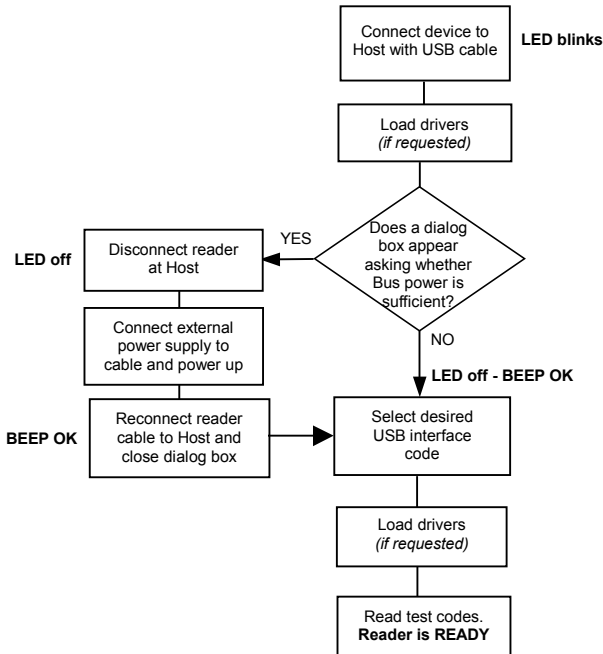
Connect device to Host with USB cable

LED blinks

Load drivers
*(if requested)*

Does a dialog box appear asking whether Bus power is sufficient?

YES

LED off

Disconnect reader at Host

Connect external power supply to cable and power up

BEEP OK

Reconnect reader cable to Host and close dialog box

NO

LED off - BEEP OK

Select desired USB interface code

Load drivers
*(if requested)*

Read test codes.
**Reader is READY**